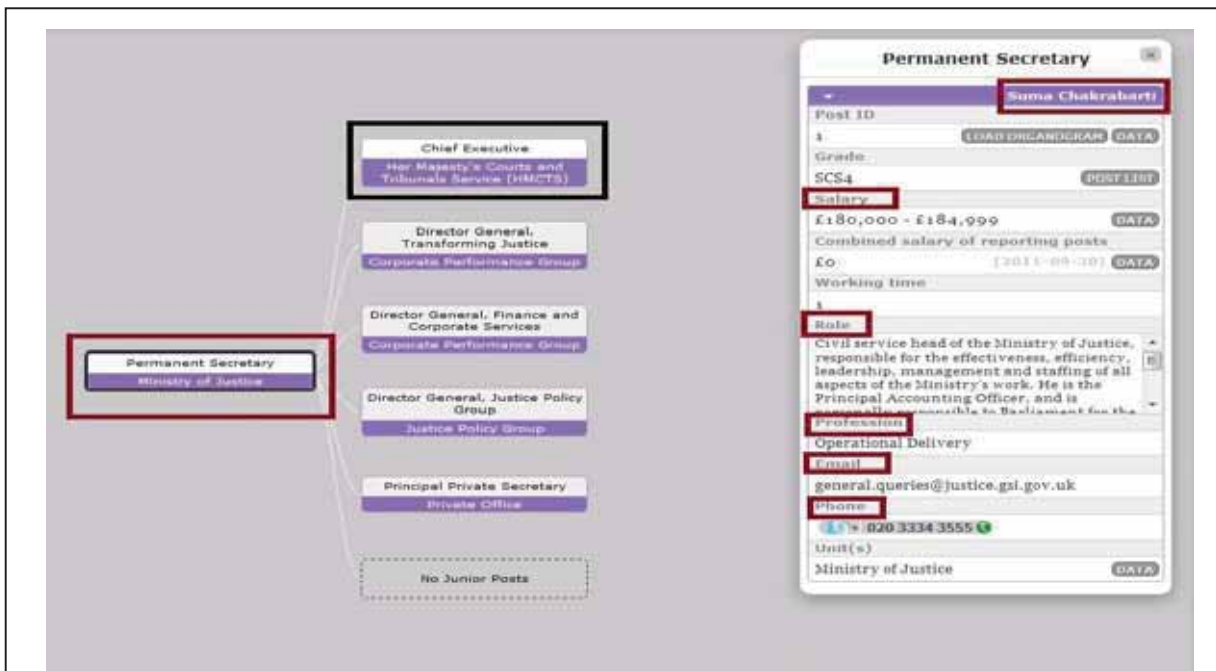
Permanent Secretary
Ministry of Justice

Chief Executive
Her Majesty's Courts and Tribunals Service (HMCTS)

Director General, Transforming Justice
Corporate Performance Group

Director General, Finance and Corporate Services
Corporate Performance Group

Director General, Justice Policy Group
Justice Policy Group

Principal Private Secretary
Private Office

No Junior Posts

Permanent Secretary

Suma Chakrabarti

Post ID
1
LOAD ORGANOGRAM DATA

Grade
SCS4
POST LIST

Salary
£180,000 - £184,999
DATA

Combined salary of reporting posts
£0
[2011-09-30] DATA

Working time
1

Role
Civil service head of the Ministry of Justice, responsible for the effectiveness, efficiency, leadership, management and staffing of all aspects of the Ministry's work. He is the Principal Accounting Officer, and is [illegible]

Profession
Operational Delivery

Email
general.queries@justice.gsi.gov.uk

Phone
020 3334 3555

Unit(s)
Ministry of Justice
DATA